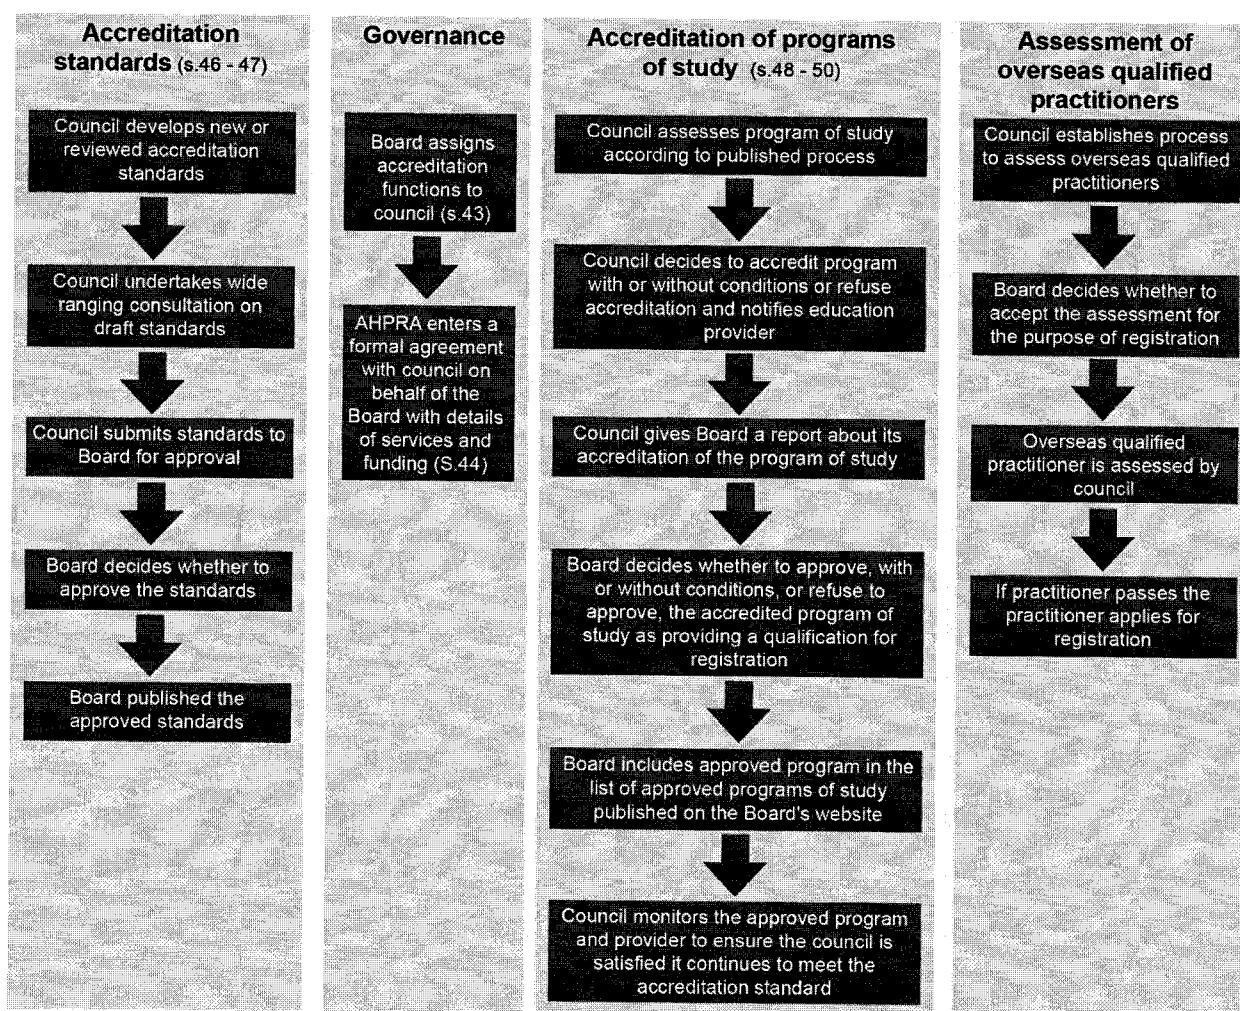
Accreditation standards (s.46 - 47)

Council develops new or reviewed accreditation standards

Council undertakes wide ranging consultation on draft standards

Council submits standards to Board for approval

Board decides whether to approve the standards

Board published the approved standards

Governance

Board assigns accreditation functions to council (s.43)

AHPRA enters a formal agreement with council on behalf of the Board with details of services and funding (S.44)

Accreditation of programs of study (s.48 - 50)

Council assesses program of study according to published process

Council decides to accredit program with or without conditions or refuse accreditation and notifies education provider

Council gives Board a report about its accreditation of the program of study

Board decides whether to approve, with or without conditions, or refuse to approve, the accredited program of study as providing a qualification for registration

Board includes approved program in the list of approved programs of study published on the Board's website

Council monitors the approved program and provider to ensure the council is satisfied it continues to meet the accreditation standard

Assessment of overseas qualified practitioners

Council establishes process to assess overseas qualified practitioners

Board decides whether to accept the assessment for the purpose of registration

Overseas qualified practitioner is assessed by council

If practitioner passes the practitioner applies for registration